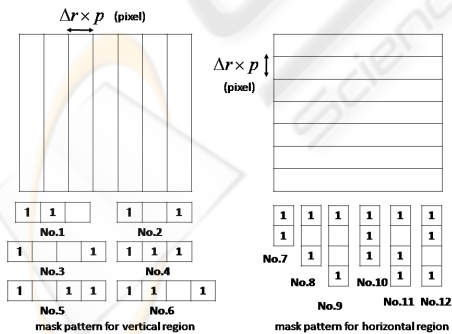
$\Delta r \times p$ (pixel)

$\Delta r \times p$ (pixel)

| 1 | 1 | |
|---|---|---|

No.1

| 1 | | 1 |
|---|---|---|

No.2

| 1 | | | 1 |
|---|---|---|---|

No.3

| 1 | 1 | 1 |
|---|---|---|

No.4

| 1 | | 1 | 1 |
|---|---|---|---|

No.5

| 1 | 1 | | 1 |
|---|---|---|---|

No.6

mask pattern for vertical region

1
1

No.7

1

1

No.8

1

1

No.9

1
1
1

No.10

1
1

1

No.11

1
1

1

No.12

mask pattern for horizontal region